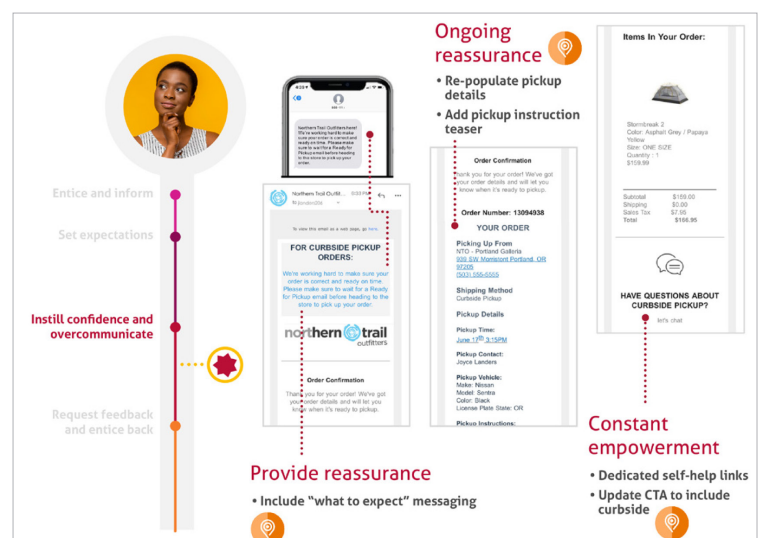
Entice and inform

Set expectations

Instill confidence and overcommunicate

Request feedback and entice back

Northern Trail Outfitters here! We're working hard to make sure your order is correct and ready on time. Please make sure to wait for a Ready for Pickup email before heading to the store to pick up your order.

Northern Trail Outfitt...

To view this email as a web page, go here.

FOR CURBSIDE PICKUP ORDERS:

We're working hard to make sure your order is correct and ready on time. Please make sure to wait for a Ready for Pickup email before heading to the store to pick up your order.

northern trail outfitters

Order Confirmation

Thank you for your order! We've got your order details and will let you know when it's ready to pickup.

Ongoing reassurance

• Re-populate pickup details

• Add pickup instruction teaser

Order Confirmation

Thank you for your order! We've got your order details and will let you know when it's ready to pickup.

Order Number: 13094938

YOUR ORDER

Picking Up From
NTO - Portland Galleria
939 SW Morrison Portland, OR 97205
(503) 555-5555

Shipping Method
Curbside Pickup

Pickup Details

Pickup Time:
June 17th 3:15PM

Pickup Contact:
Joyce Landers

Pickup Vehicle:
Make: Nissan
Model: Sentra
Color: Black
License Plate State: OR

Pickup Instructions:

Items In Your Order:

Stormbreak 2
Color: Asphalt Grey / Papaya Yellow
Size: ONE SIZE
Quantity: 1
$159.99

| Subtotal | $155.00 |
|---|---|
| Shipping | $0.00 |
| Sales Tax | $7.95 |
| Total | $106.95 |

HAVE QUESTIONS ABOUT CURBSIDE PICKUP?

let's chat

Constant empowerment

• Dedicated self-help links

• Update CTA to include curbside

Provide reassurance

• Include "what to expect" messaging